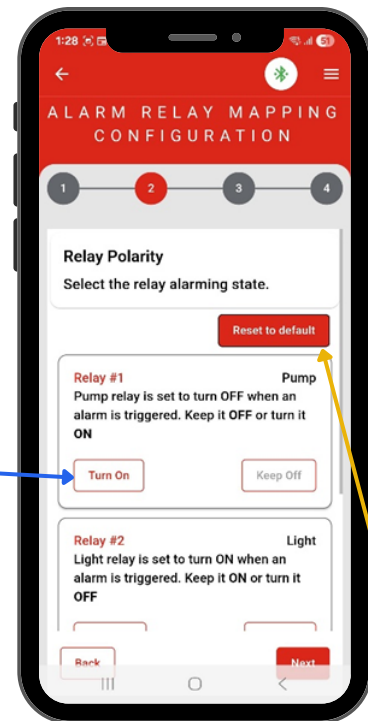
1:28

ALARM RELAY MAPPING CONFIGURATION

1
2
3
4

Relay Polarity

Select the relay alarming state.

Reset to default

Relay #1
Pump

Pump relay is set to turn OFF when an alarm is triggered. Keep it OFF or turn it ON

Turn On
Keep Off

Relay #2
Light

Light relay is set to turn ON when an alarm is triggered. Keep it ON or turn it OFF

Back
Next